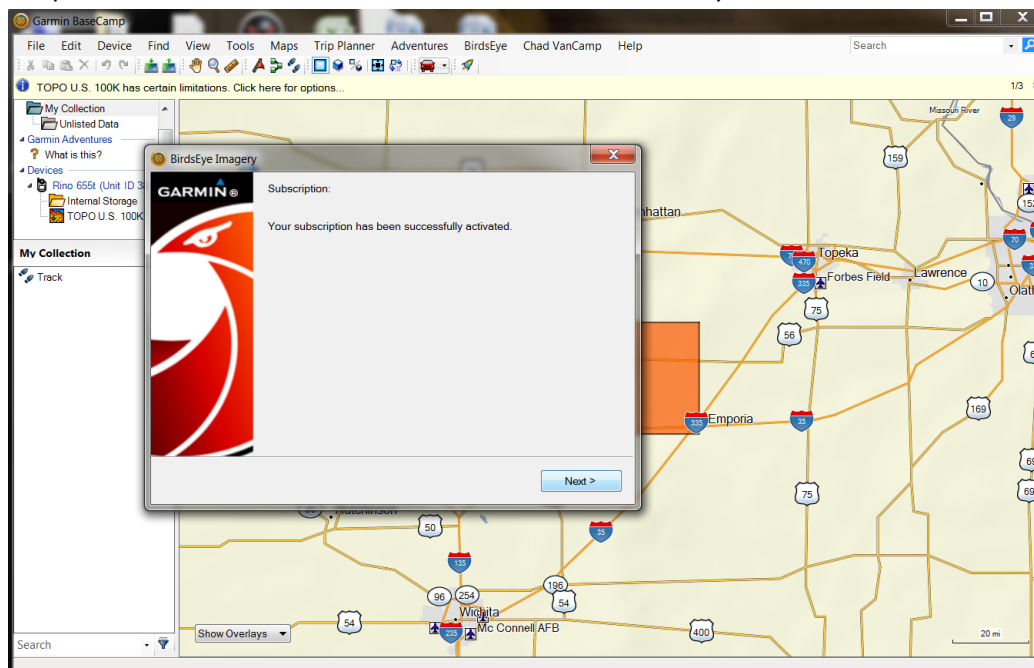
Garmin BaseCamp

File Edit Device Find View Tools Maps Trip Planner Adventures BirdsEye Chad VanCamp Help

Search

TOPO U.S. 100K has certain limitations. Click here for options...

1/3

My Collection
Unlisted Data
Garmin Adventures
What is this?
Devices
Rino 655t (Unit ID 3
Internal Storage
TOPO U.S. 100K

My Collection
Track

Search

BirdsEye Imagery

GARMIN

Subscription:

Your subscription has been successfully activated.

Next >

Show Overlays

Missouri River
29
159
152
anhattan
Topeka
470
70
35
Forbes Field
Lawrence
335
10
Olat
75
56
Emporia
335
35
169
69
69
75
Hutchinson
50
35
135
196
96
254
54
Wichita
54
235
Mc Connell AFB
400
20 mi